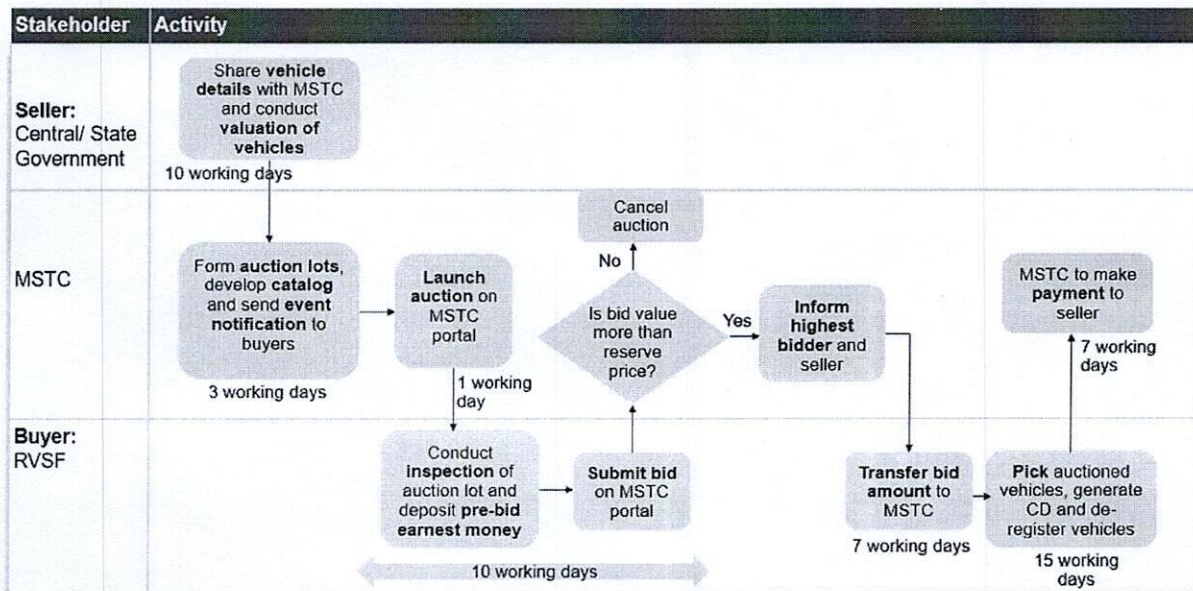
| Stakeholder | Activity |
|---|---|

Seller: Central/ State Government

Share vehicle details with MSTC and conduct valuation of vehicles

10 working days

MSTC

Form auction lots, develop catalog and send event notification to buyers

3 working days

Launch auction on MSTC portal

1 working day

Cancel auction

No

Is bid value more than reserve price?

Yes

Inform highest bidder and seller

MSTC to make payment to seller

7 working days

Buyer: RVSF

Conduct inspection of auction lot and deposit pre-bid earnest money

Submit bid on MSTC portal

10 working days

Transfer bid amount to MSTC

7 working days

Pick auctioned vehicles, generate CD and de-register vehicles

15 working days